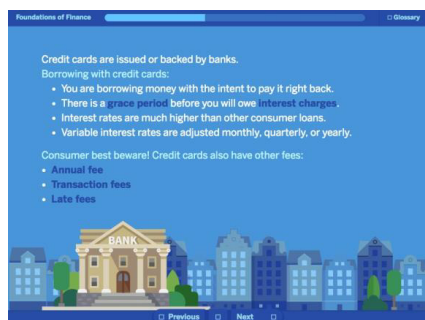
Foundations of Finance

Glossary

Credit cards are issued or backed by banks.
Borrowing with credit cards:
• You are borrowing money with the intent to pay it right back.
• There is a grace period before you will owe interest charges.
• Interest rates are much higher than other consumer loans.
• Variable interest rates are adjusted monthly, quarterly, or yearly.

Consumer best beware! Credit cards also have other fees:
• Annual fee
• Transaction fees
• Late fees

BANK

Previous Next